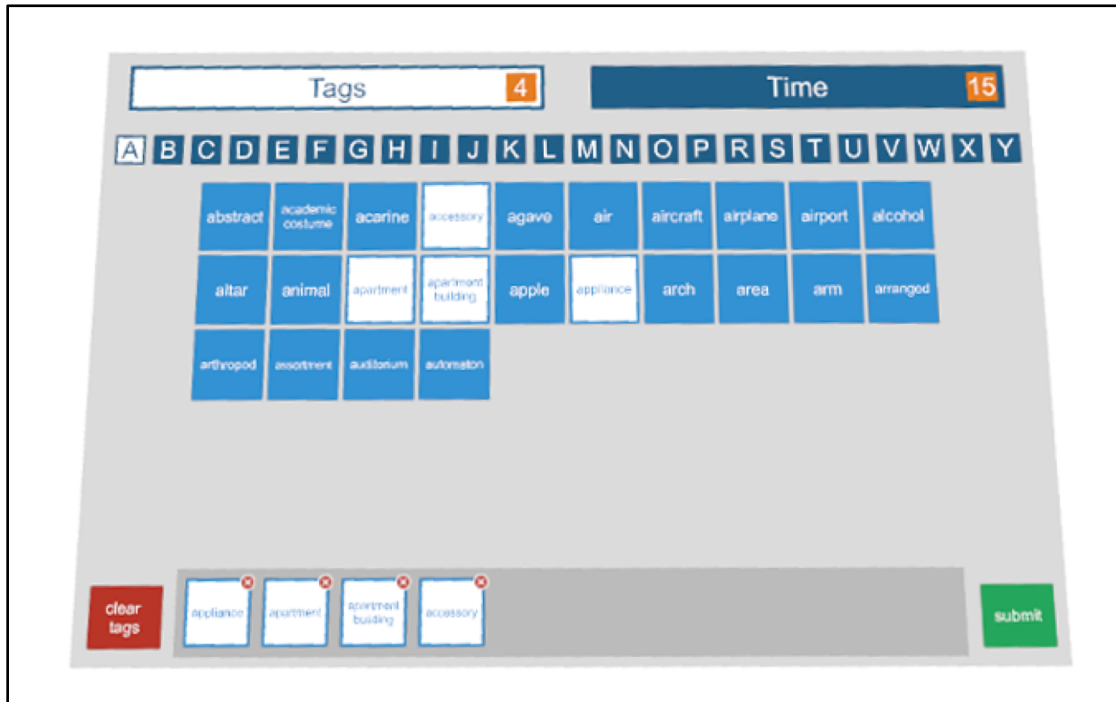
Tags 4

Time 15

A B C D E F G H I J K L M N O P R S T U V W X Y

abstract
academic costume
acarine
accessory
agave
air
aircraft
airplane
airport
alcohol
altar
animal
apartment
apartment building
apple
appliance
arch
area
arm
arranged
arthropod
assortment
auditorium
automaton

clear tags

appliance
apartment
apartment building
accessory

submit